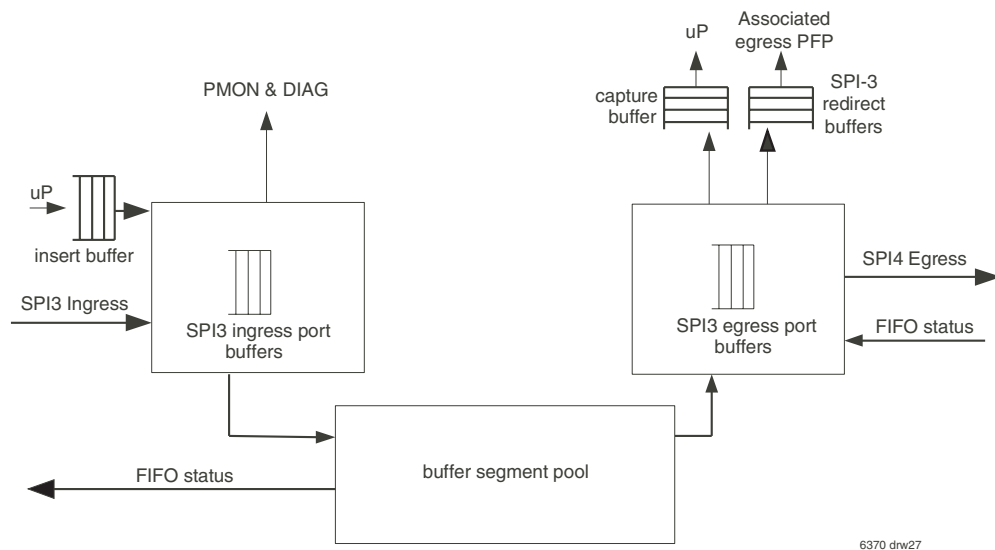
uP

Associated egress PFP

capture buffer

SPI-3 redirect buffers

PMON & DIAG

uP

insert buffer

SPI3 Ingress

SPI3 ingress port buffers

SPI4 Egress

FIFO status

SPI3 egress port buffers

FIFO status

buffer segment pool

6370 drw27